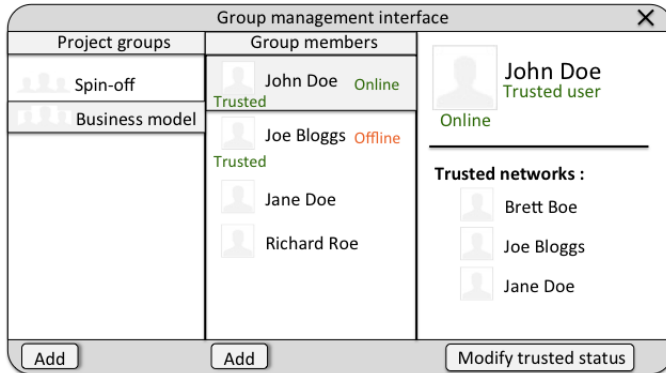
Group management interface ✕

Project groups
Spin-off
Business model

Group members
John Doe Online
Trusted
Joe Bloggs Offline
Trusted
Jane Doe
Richard Roe

John Doe
Trusted user
Online

Trusted networks :
Brett Boe
Joe Bloggs
Jane Doe

Add
Add
Modify trusted status